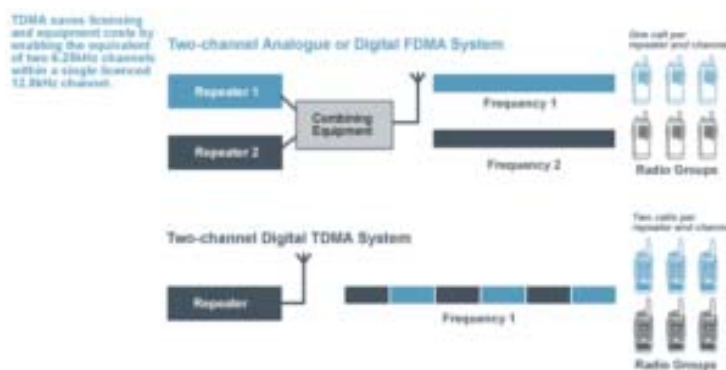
TDMA saves licensing and equipment costs by enabling the equivalent of two 6.25kHz channels within a single licensed 12.5kHz channel.

Two-channel Analogue or Digital FDMA System

Repeater 1

Repeater 2

Combining Equipment

Frequency 1

Frequency 2

One call per repeater and channel

Radio Groups

Two-channel Digital TDMA System

Repeater

Frequency 1

Two calls per repeater and channel

Radio Groups